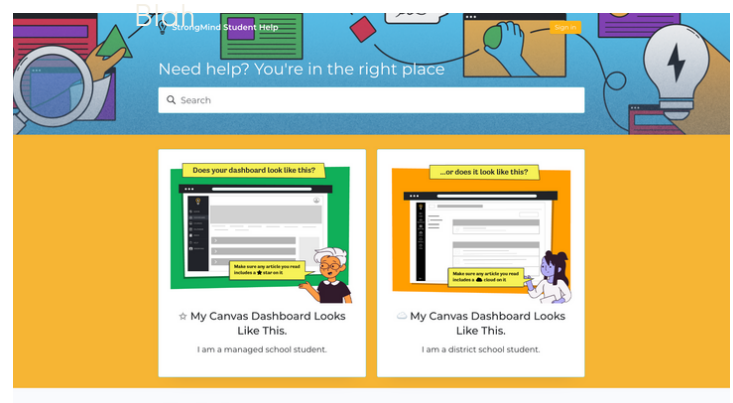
Blah

StrongMind Student Help

Sign in

Need help? You're in the right place

Search

Does your dashboard look like this?

Make sure any article you read includes a ★ star on it

☆ My Canvas Dashboard Looks Like This.

I am a managed school student.

...or does it look like this?

Make sure any article you read includes a ☁ cloud on it

☁ My Canvas Dashboard Looks Like This.

I am a district school student.